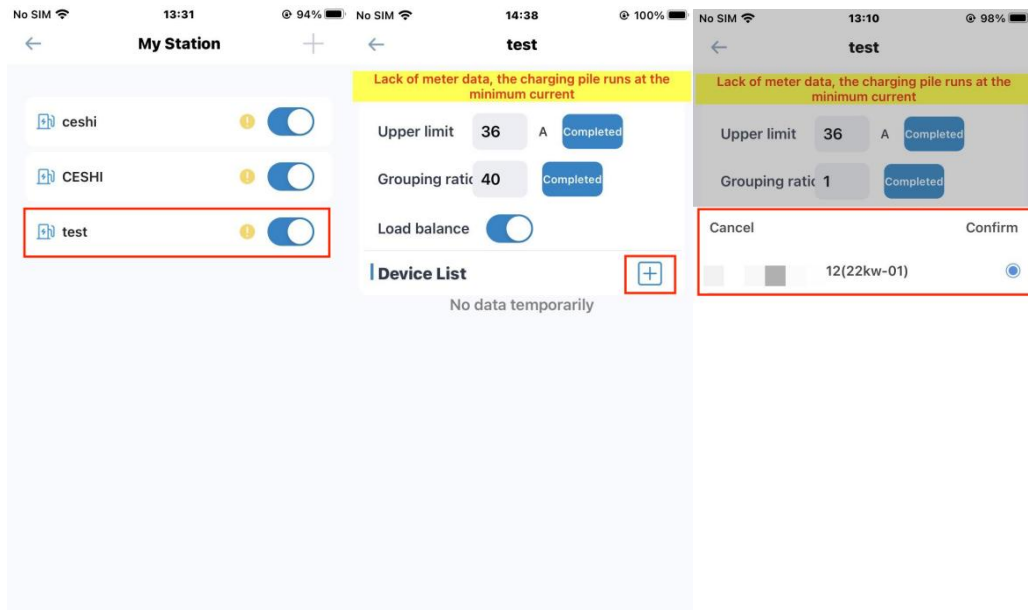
No SIM 13:31 94%

My Station

ceshi

CESHI

test

No SIM 14:38 100%

test

Lack of meter data, the charging pile runs at the minimum current

Upper limit 36 A Completed

Grouping ratic 40 Completed

Load balance

Device List

No data temporarily

No SIM 13:10 98%

test

Lack of meter data, the charging pile runs at the minimum current

Upper limit 36 A Completed

Grouping ratic 1 Completed

Cancel Confirm

12(22kw-01)